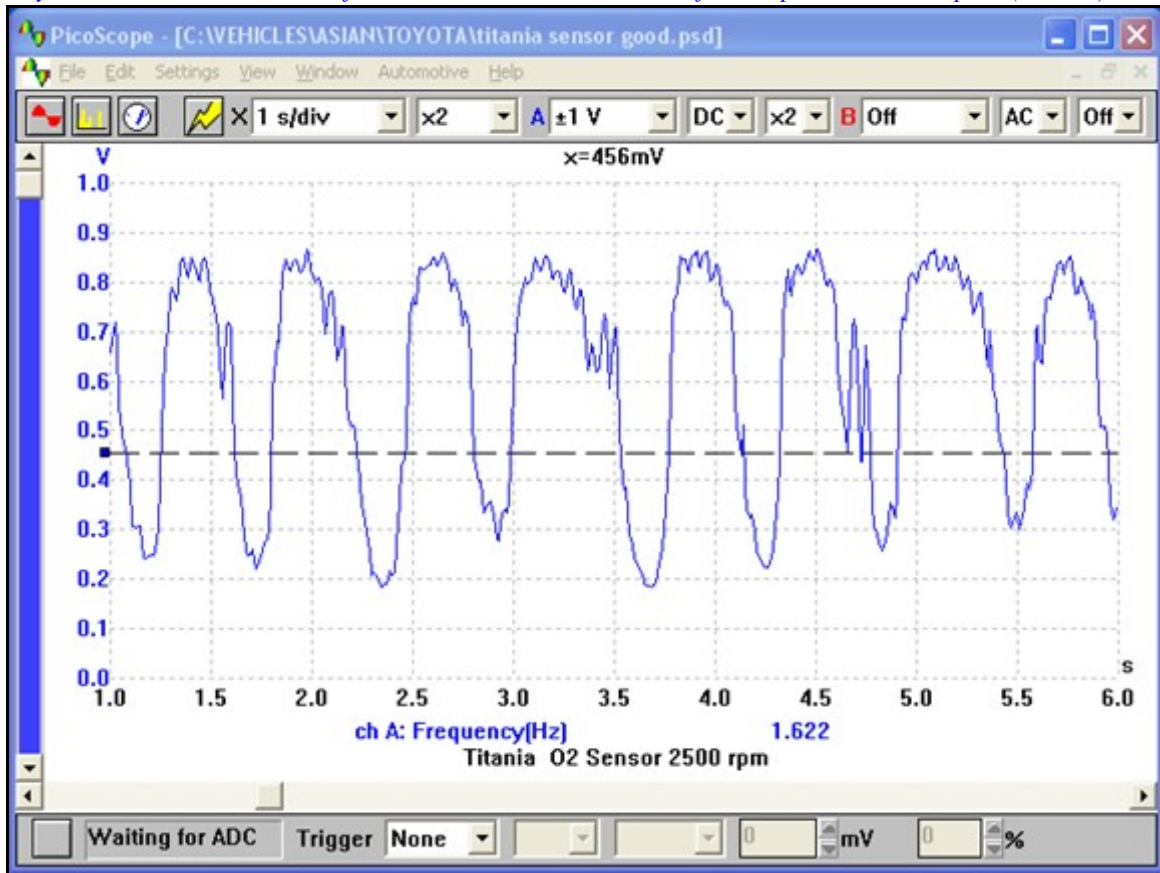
PicoScope - [C:\VEHICLES\ASIAN\TOYOTA\titania sensor good.psd]

File Edit Settings View Window Automotive Help

X 1 s/div ×2 A ±1 V DC ×2 B Off AC Off

V

x=456mV

1.0
0.9
0.8
0.7
0.6
0.5
0.4
0.3
0.2
0.1
0.0

s

1.0 1.5 2.0 2.5 3.0 3.5 4.0 4.5 5.0 5.5 6.0

ch A: Frequency(Hz) 1.622

Titania O2 Sensor 2500 rpm

Waiting for ADC Trigger None 0 mV 0 %